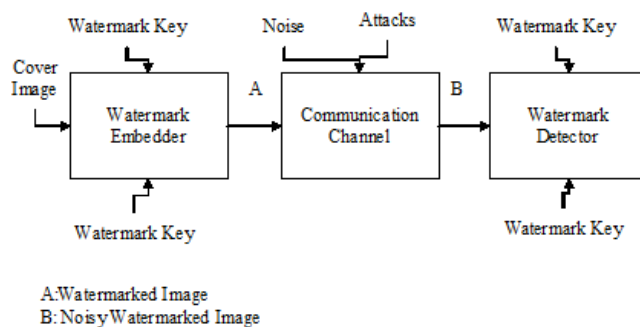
Watermark Key

Noise

Attacks

Watermark Key

Cover Image

Watermark Embedder

A

Communication Channel

B

Watermark Detector

Watermark Key

Watermark Key

A:Watermarked Image
B: NoisyWatermarked Image